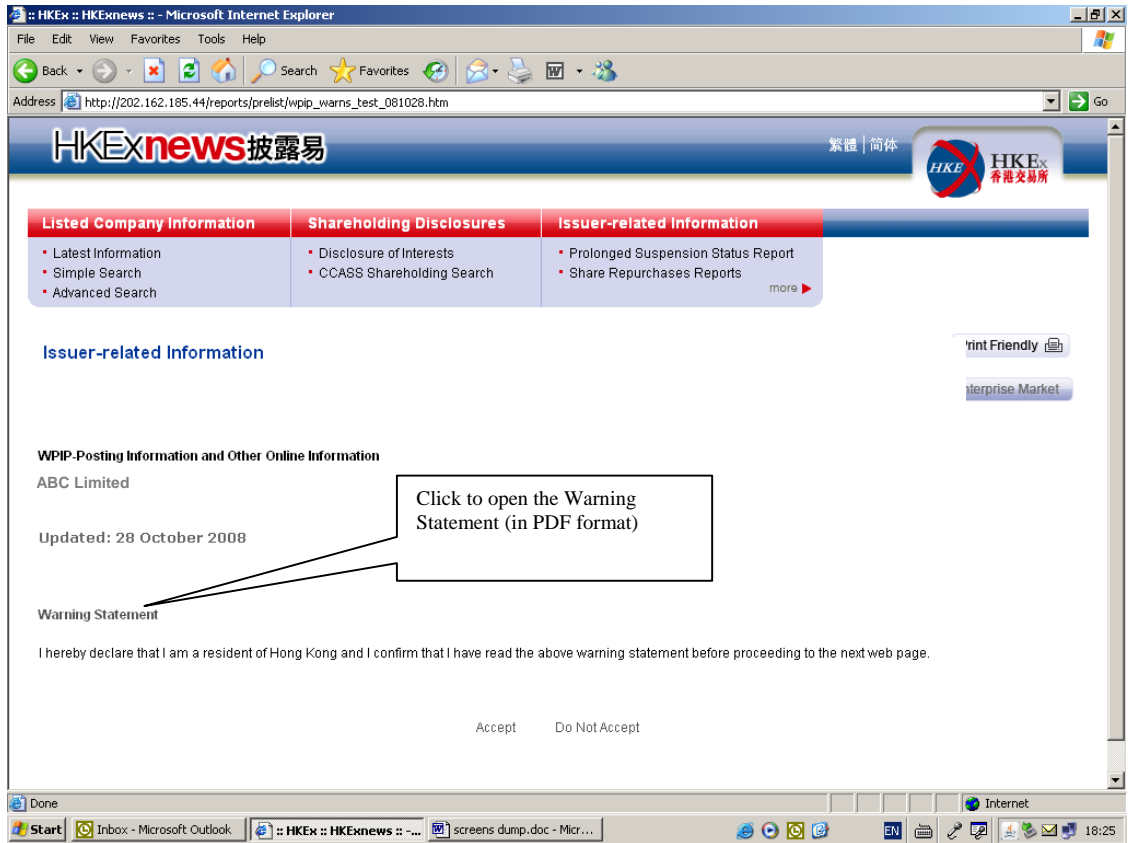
:: HKEx :: HKExnews :: - Microsoft Internet Explorer

File Edit View Favorites Tools Help

Back Search Favorites

Address http://202.162.185.44/reports/prelist/wpip_warns_test_081028.htm Go

HKExnews 披露易

繁體 | 简体

HKEx 香港交易所

Listed Company Information
- Latest Information
- Simple Search
- Advanced Search

Shareholding Disclosures
- Disclosure of Interests
- CCASS Shareholding Search

Issuer-related Information
- Prolonged Suspension Status Report
- Share Repurchases Reports
more

Issuer-related Information

rint Friendly

nterprise Market

WPIP-Posting Information and Other Online Information

ABC Limited

Updated: 28 October 2008

Click to open the Warning Statement (in PDF format)

Warning Statement

I hereby declare that I am a resident of Hong Kong and I confirm that I have read the above warning statement before proceeding to the next web page.

Accept Do Not Accept

Done

Internet

Start Inbox - Microsoft Outlook :: HKEx :: HKExnews :: -... screens dump.doc - Micr... EN 18:25